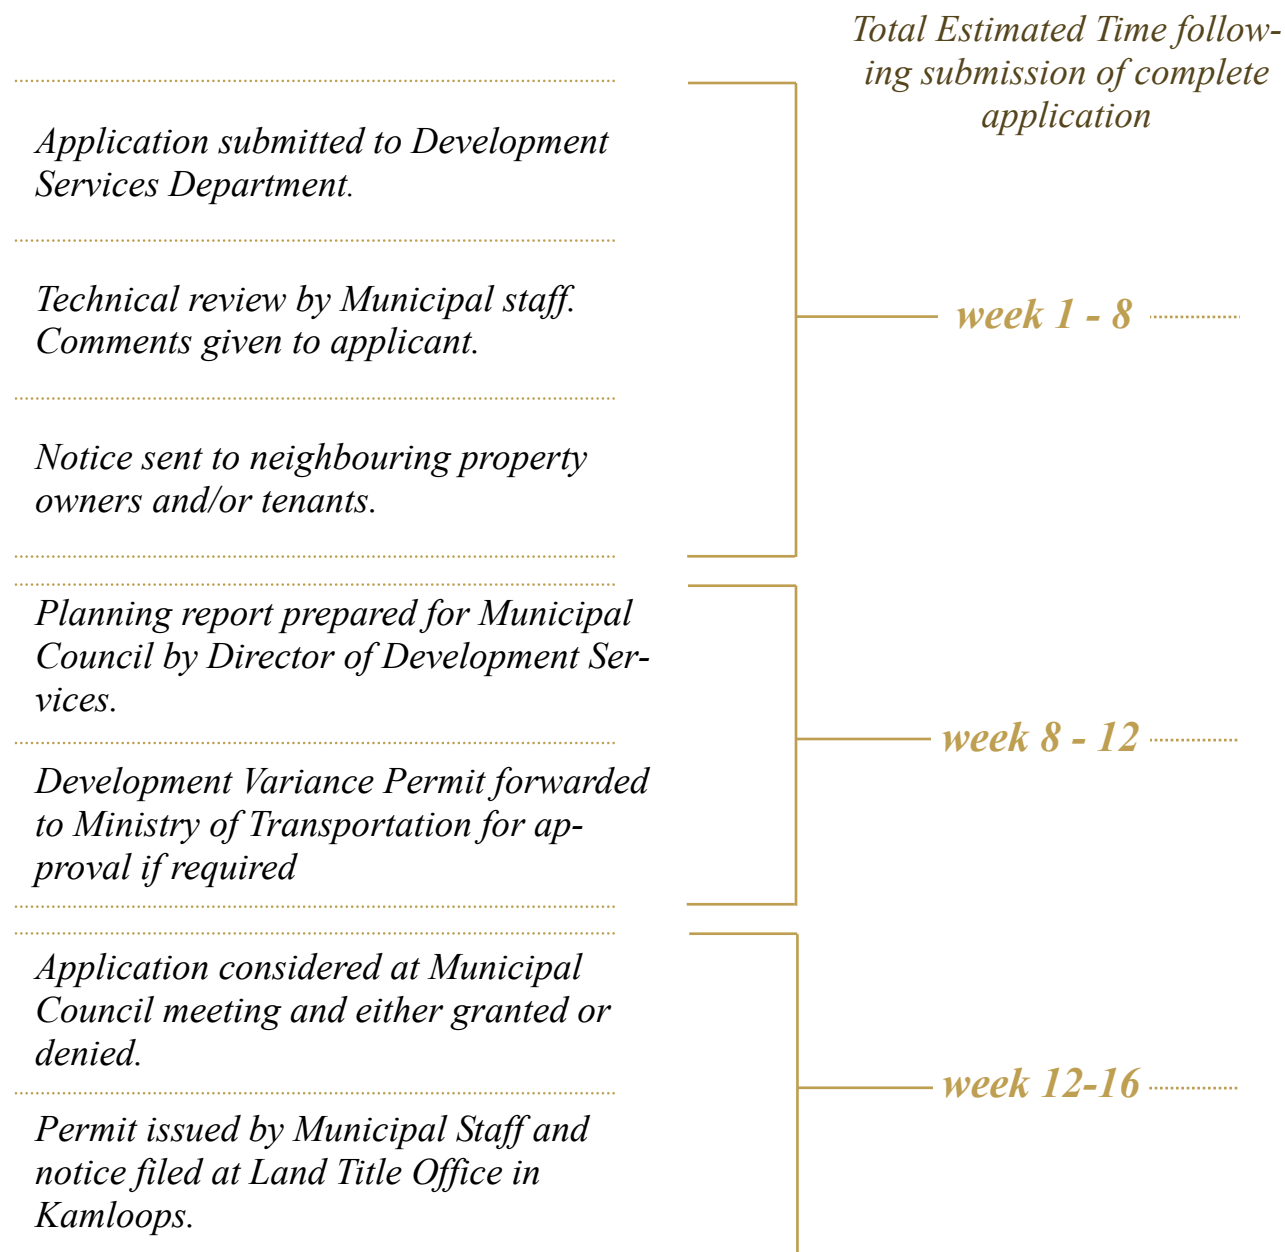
Total Estimated Time following submission of complete application

Application submitted to Development Services Department.

Technical review by Municipal staff. Comments given to applicant.

Notice sent to neighbouring property owners and/or tenants.

week 1 - 8

Planning report prepared for Municipal Council by Director of Development Services.

Development Variance Permit forwarded to Ministry of Transportation for approval if required

week 8 - 12

Application considered at Municipal Council meeting and either granted or denied.

Permit issued by Municipal Staff and notice filed at Land Title Office in Kamloops.

week 12-16